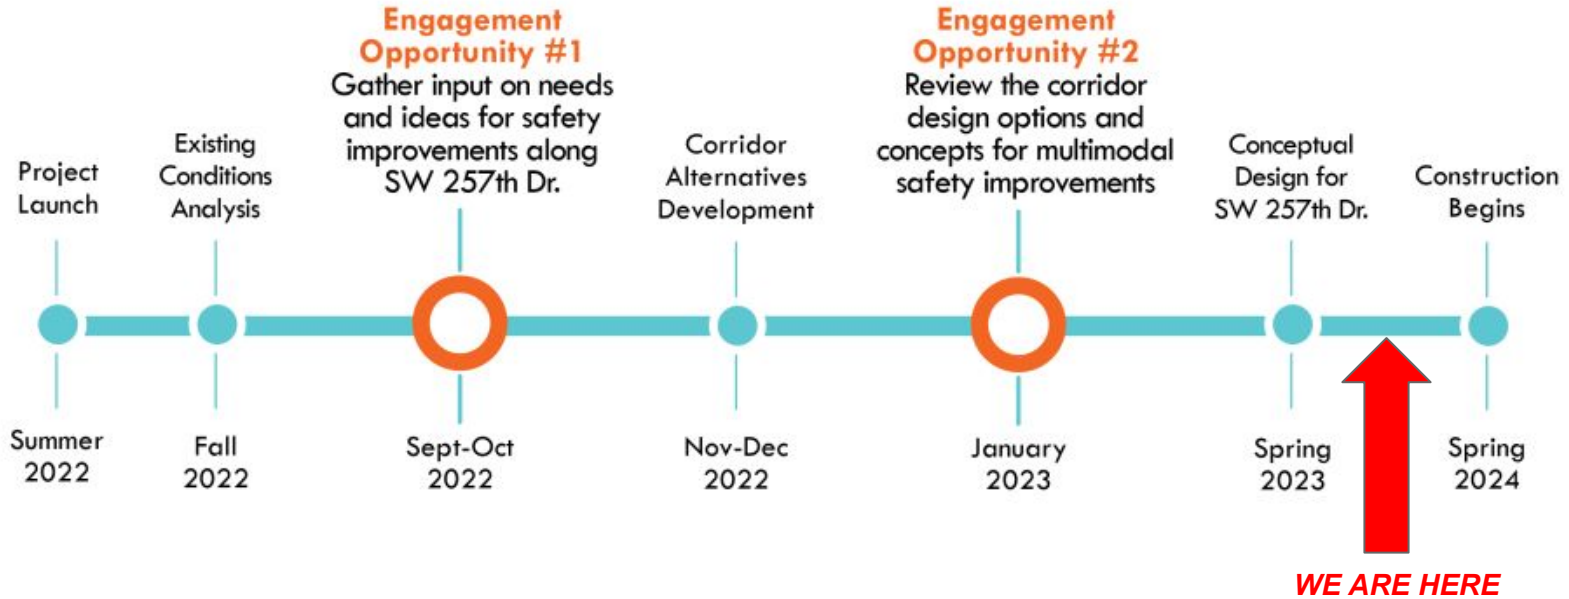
Project Launch

Summer 2022

Existing Conditions Analysis

Fall 2022

Engagement Opportunity #1
Gather input on needs and ideas for safety improvements along SW 257th Dr.

Sept-Oct 2022

Corridor Alternatives Development

Nov-Dec 2022

Engagement Opportunity #2
Review the corridor design options and concepts for multimodal safety improvements

January 2023

Conceptual Design for SW 257th Dr.

Spring 2023

Construction Begins

Spring 2024

WE ARE HERE